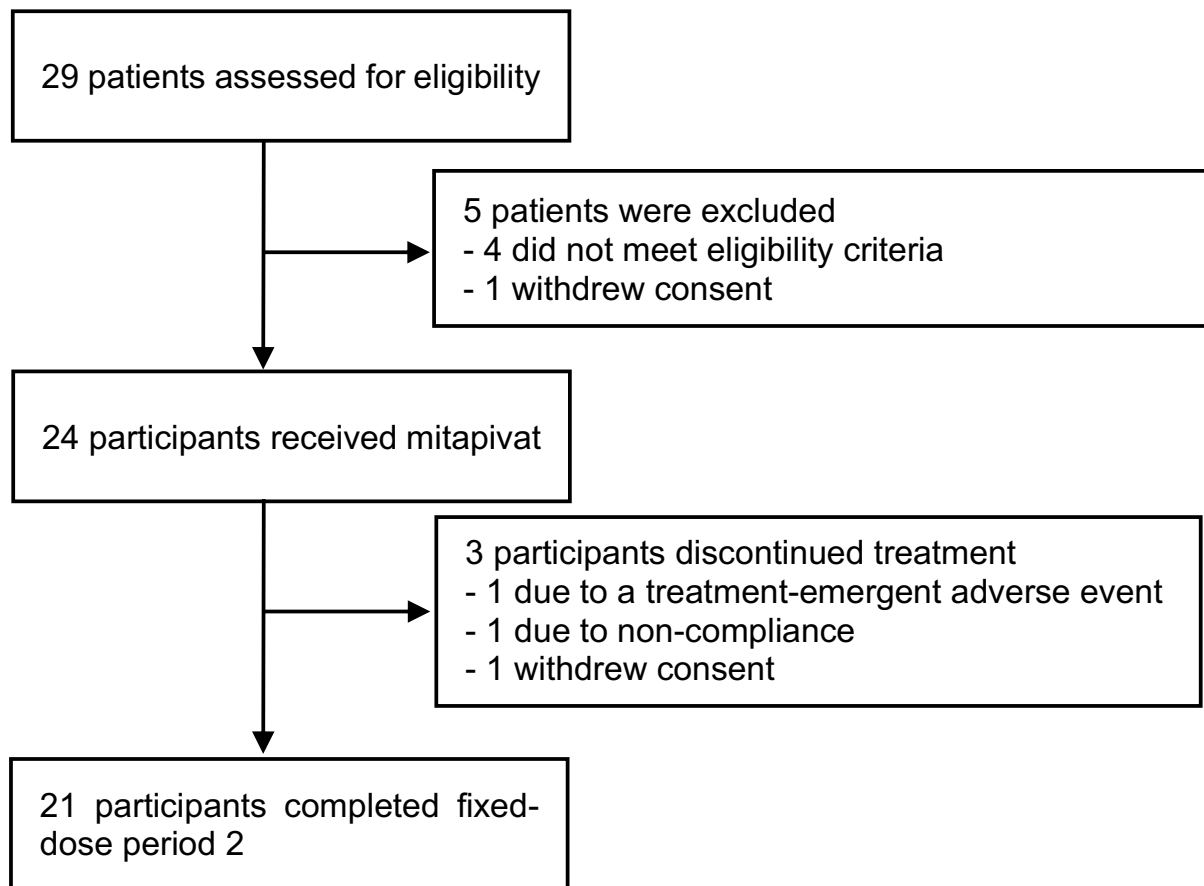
29 patients assessed for eligibility

5 patients were excluded
- 4 did not meet eligibility criteria
- 1 withdrew consent

24 participants received mitapivat

3 participants discontinued treatment
- 1 due to a treatment-emergent adverse event
- 1 due to non-compliance
- 1 withdrew consent

21 participants completed fixed-dose period 2